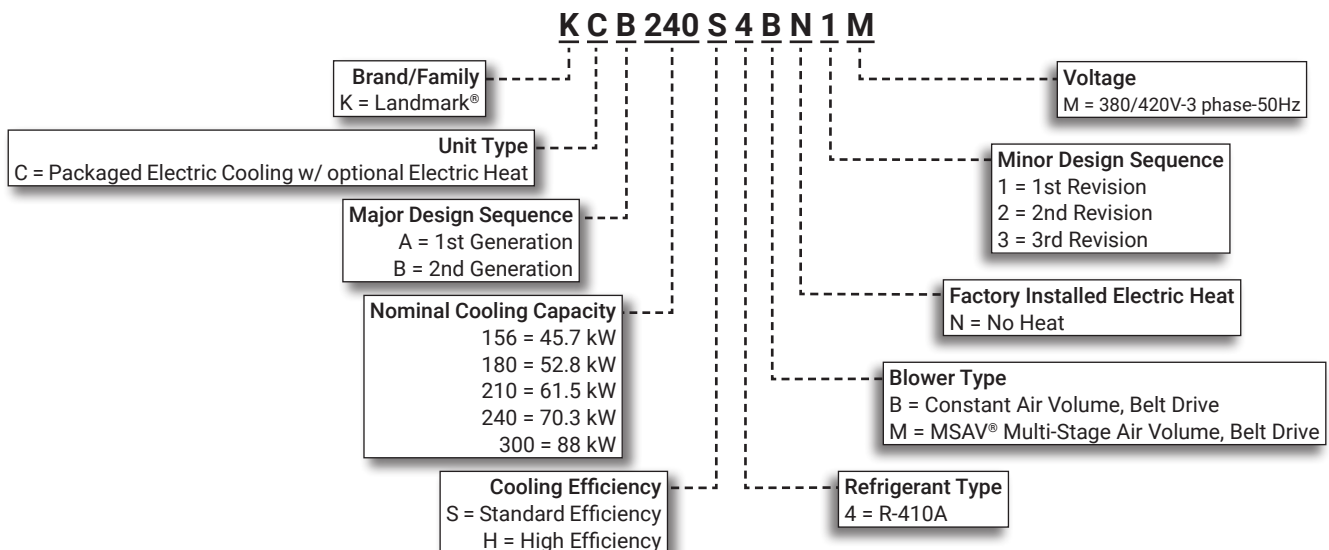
K C B 240 S 4 B N 1 M

Brand/Family
K = Landmark®

Unit Type
C = Packaged Electric Cooling w/ optional Electric Heat

Major Design Sequence
A = 1st Generation
B = 2nd Generation

Nominal Cooling Capacity
156 = 45.7 kW
180 = 52.8 kW
210 = 61.5 kW
240 = 70.3 kW
300 = 88 kW

Cooling Efficiency
S = Standard Efficiency
H = High Efficiency

Voltage
M = 380/420V-3 phase-50Hz

Minor Design Sequence
1 = 1st Revision
2 = 2nd Revision
3 = 3rd Revision

Factory Installed Electric Heat
N = No Heat

Blower Type
B = Constant Air Volume, Belt Drive
M = MSAV® Multi-Stage Air Volume, Belt Drive

Refrigerant Type
4 = R-410A